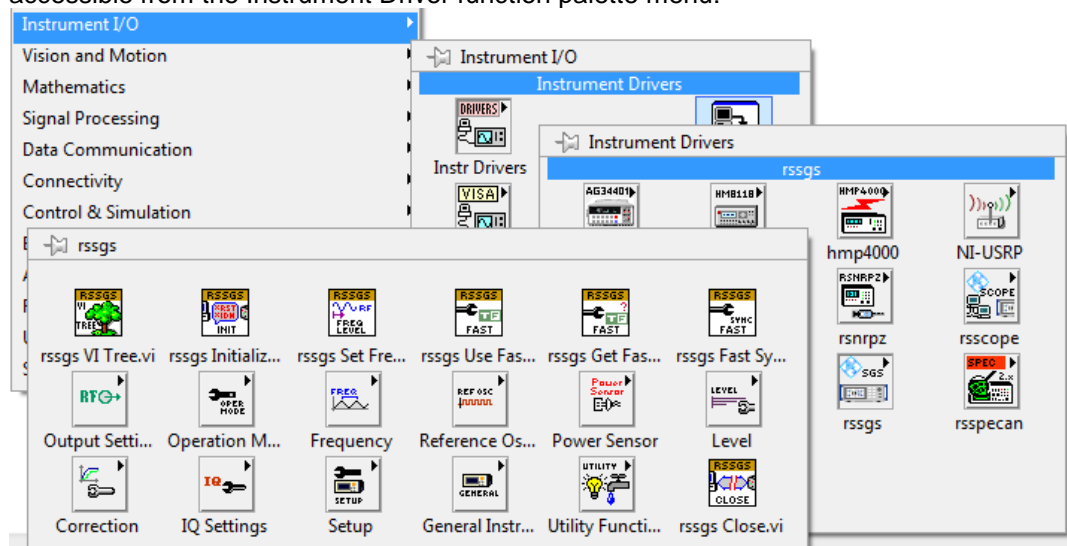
accessible from the Instrument Driver function palette menu.

Instrument I/O
Vision and Motion
Mathematics
Signal Processing
Data Communication
Connectivity
Control & Simulation

Instrument I/O
Instrument Drivers
DRIVERS
Instr Drivers
VISA

Instrument Drivers
rssgs
AG34401
HM8118
HMP4000
hmp4000
NI-USRP
RSNRPZ
rsnrpz
SCOPE
rsscope
SGS
rssgs
SPEC
rsspecan

rssgs
RSSGS
VI TREE
rssgs VI Tree.vi
RSSGS
INIT
rssgs Initializ...
RSSGS
RF
FREQ LEVEL
rssgs Set Fre...
RSSGS
FAST
rssgs Use Fas...
RSSGS
FAST
rssgs Get Fas...
RSSGS
SYNC FAST
rssgs Fast Sy...
RF
Output Setti...
OPER MODE
Operation M...
FREQ
Frequency
REF OSC
Reference Os...
Power Sensor
Power Sensor
LEVEL
Level
Correction
IQ
IQ Settings
SETUP
Setup
GENERAL
General Instr...
UTILITY
Utility Functi...
RSSGS
CLOSE
rssgs Close.vi